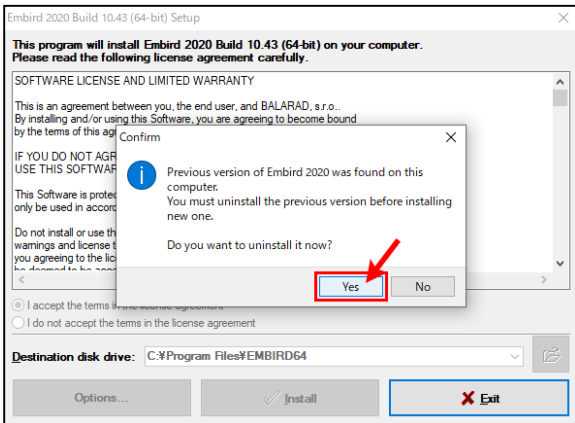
Embird 2020 Build 10.43 (64-bit) Setup

This program will install Embird 2020 Build 10.43 (64-bit) on your computer.
Please read the following license agreement carefully.

SOFTWARE LICENSE AND LIMITED WARRANTY

This is an agreement between you, the end user, and BALARAD, s.r.o..
By installing and/or using this Software, you are agreeing to become bound
by the terms of this ag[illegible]

IF YOU DO NOT AGR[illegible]
USE THIS SOFTWAR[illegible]

This Software is prote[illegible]
only be used in accor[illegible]

Do not install or use th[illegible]
warnings and license t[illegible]
you aggreeing to the lic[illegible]
be deemed to be acce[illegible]

Confirm

Previous version of Embird 2020 was found on this computer.
You must uninstall the previous version before installing new one.

Do you want to uninstall it now?

Yes
No

I accept the terms in the license agreement
I do not accept the terms in the license agreement

Destination disk drive:
C:¥Program Files¥EMBIRD64

Options...
Install
Exit